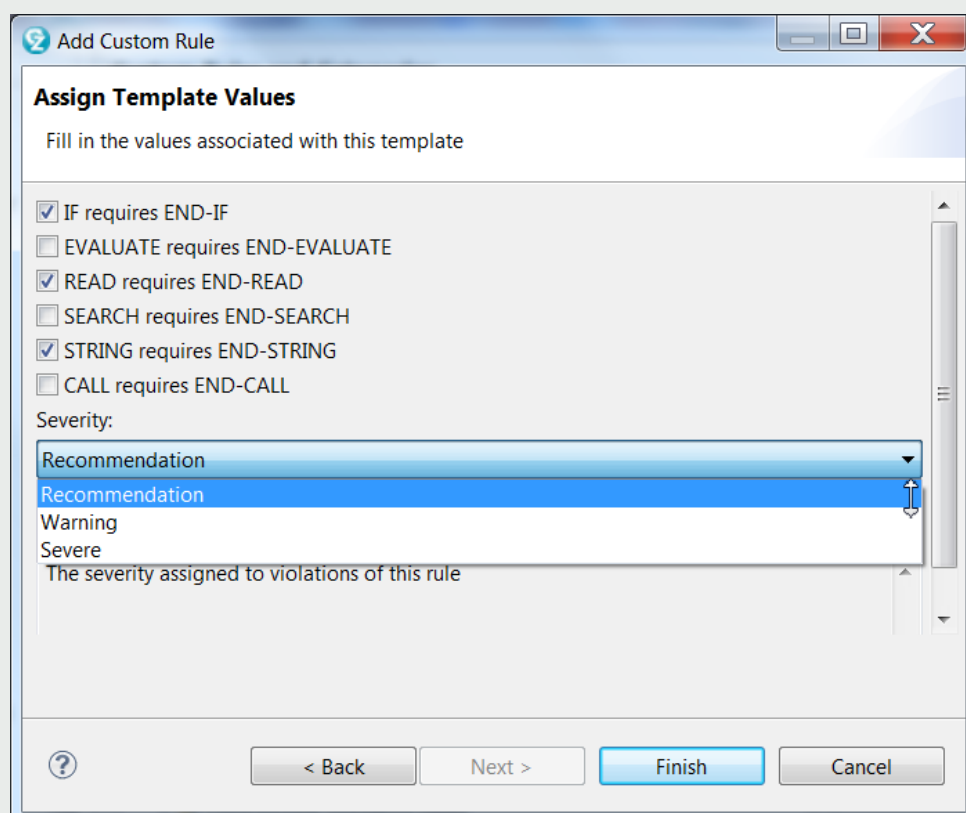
Add Custom Rule

Assign Template Values

Fill in the values associated with this template

IF requires END-IF
EVALUATE requires END-EVALUATE
READ requires END-READ
SEARCH requires END-SEARCH
STRING requires END-STRING
CALL requires END-CALL

Severity:

Recommendation

Recommendation
Warning
Severe

The severity assigned to violations of this rule

< Back
Next >
Finish
Cancel